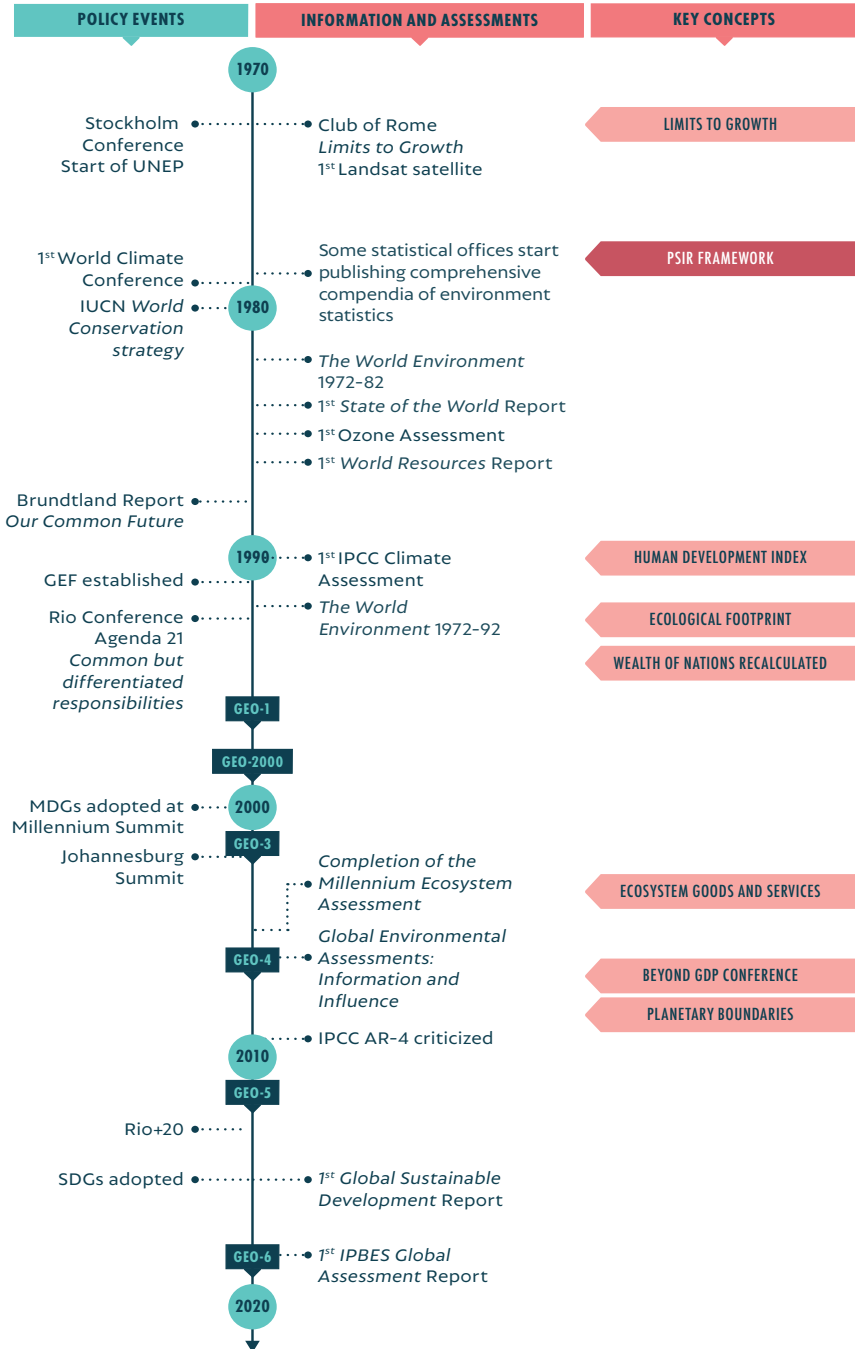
POLICY EVENTS

INFORMATION AND ASSESSMENTS

KEY CONCEPTS

1970

Stockholm Conference Start of UNEP

Club of Rome *Limits to Growth* 1$^{st}$ Landsat satellite

LIMITS TO GROWTH

1$^{st}$ World Climate Conference

Some statistical offices start publishing comprehensive compendia of environment statistics

PSIR FRAMEWORK

IUCN *World Conservation strategy*

1980

*The World Environment* 1972–82

1$^{st}$ *State of the World* Report

1$^{st}$ Ozone Assessment

1$^{st}$ *World Resources* Report

Brundtland Report *Our Common Future*

1990

1$^{st}$ IPCC Climate Assessment

HUMAN DEVELOPMENT INDEX

GEF established

Rio Conference Agenda 21 *Common but differentiated responsibilities*

*The World Environment* 1972–92

ECOLOGICAL FOOTPRINT

WEALTH OF NATIONS RECALCULATED

GEO-1

GEO-2000

MDGs adopted at Millennium Summit

2000

GEO-3

Johannesburg Summit

*Completion of the Millennium Ecosystem Assessment*

ECOSYSTEM GOODS AND SERVICES

GEO-4

*Global Environmental Assessments: Information and Influence*

BEYOND GDP CONFERENCE

PLANETARY BOUNDARIES

IPCC AR-4 criticized

2010

GEO-5

Rio+20

SDGs adopted

*1$^{st}$ Global Sustainable Development* Report

GEO-6

*1$^{st}$ IPBES Global Assessment* Report

2020